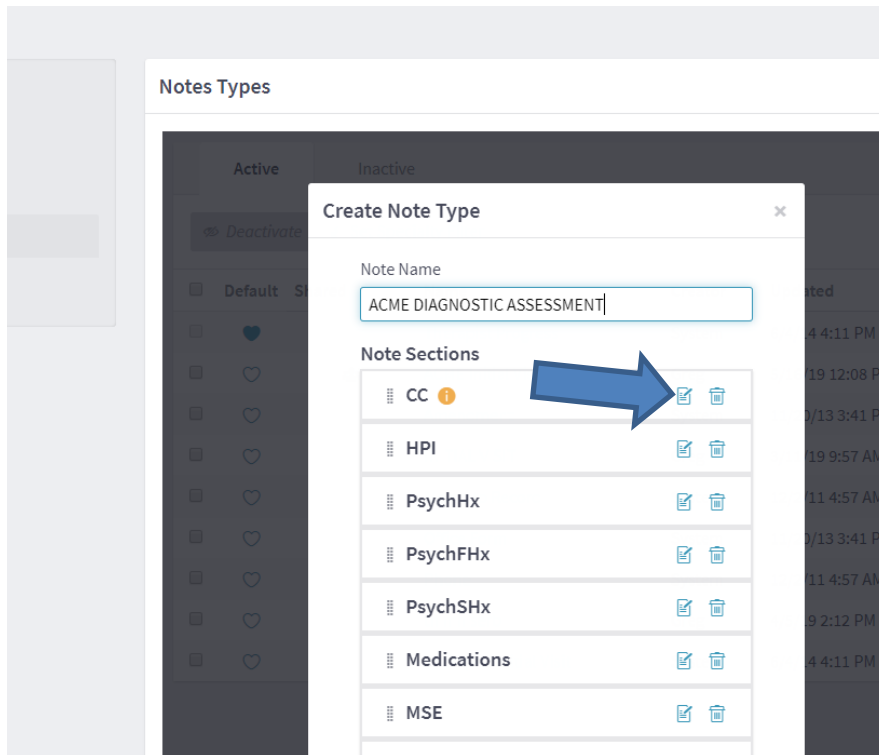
Notes Types

Active

Inactive

Deactivate

Default

ated

4 4:11 PM

/19 12:08 P

/13 3:41 P

/19 9:57 AM

/11 4:57 AM

/13 3:41 P

/11 4:57 AM

9 2:12 PM

4 4:11 PM

Create Note Type

×

Note Name

ACME DIAGNOSTIC ASSESSMENT

Note Sections

CC

HPI

PsychHx

PsychFHx

PsychSHx

Medications

MSE